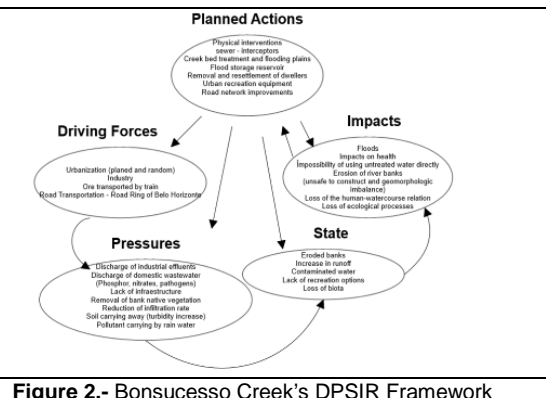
Planned Actions

Physical interventions
sewer - interceptors
Creek bed treatment and flooding plains
Flood storage reservoir
Removal and resettlement of dwellers
Urban recreation equipment
Road network improvements

Driving Forces

Urbanization (planed and random)
Industry
Ore transported by train
Road Transportation - Road Ring of Belo Horizonte

Impacts

Floods
Impacts on health
Impossibility of using untreated water directly
Erosion of river banks
(unsafe to construct and geomorphologic imbalance)
Loss of the human-watercourse relation
Loss of ecological processes

Pressures

Discharge of industrial effluents
Discharge of domestic wastewater
(Phosphor, nitrates, pathogens)
Lack of infraestructure
Removal of bank native vegetation
Reduction of infiltration rate
Soil carrying away (turbidity increase)
Pollutant carrying by rain water

State

Eroded banks
Increase in runoff
Contaminated water
Lack of recreation options
Loss of biota

Figure 2.- Bonsucesso Creek's DPSIR Framework